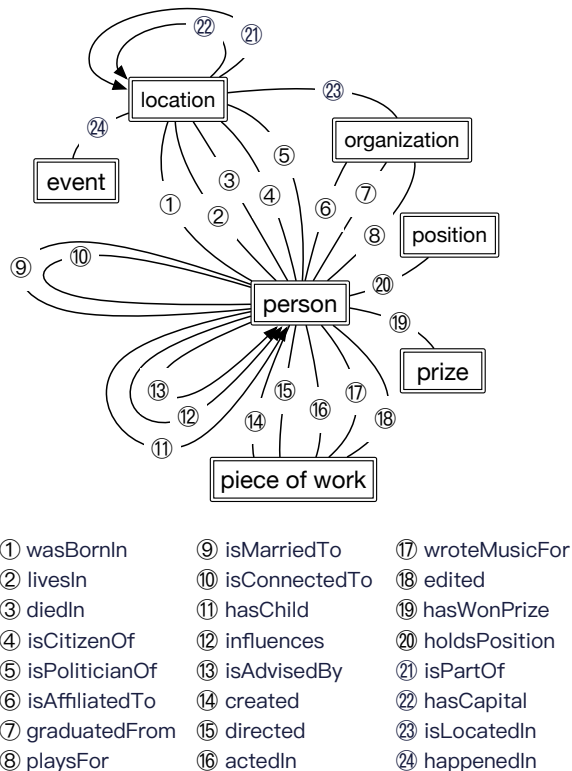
㉒ ㉑

location

㉓

organization

㉔

event

⑤

③ ④ ⑦

① ② ⑥ ⑧ position

⑨ ⑩

⑳

person

⑲

prize

⑬ ⑮ ⑰

⑫ ⑯ ⑱

⑭

⑪

piece of work

① wasBornIn
② livesIn
③ diedIn
④ isCitizenOf
⑤ isPoliticianOf
⑥ isAffiliatedTo
⑦ graduatedFrom
⑧ playsFor

⑨ isMarriedTo
⑩ isConnectedTo
⑪ hasChild
⑫ influences
⑬ isAdvisedBy
⑭ created
⑮ directed
⑯ actedIn

⑰ wroteMusicFor
⑱ edited
⑲ hasWonPrize
⑳ holdsPosition
㉑ isPartOf
㉒ hasCapital
㉓ isLocatedIn
㉔ happenedIn